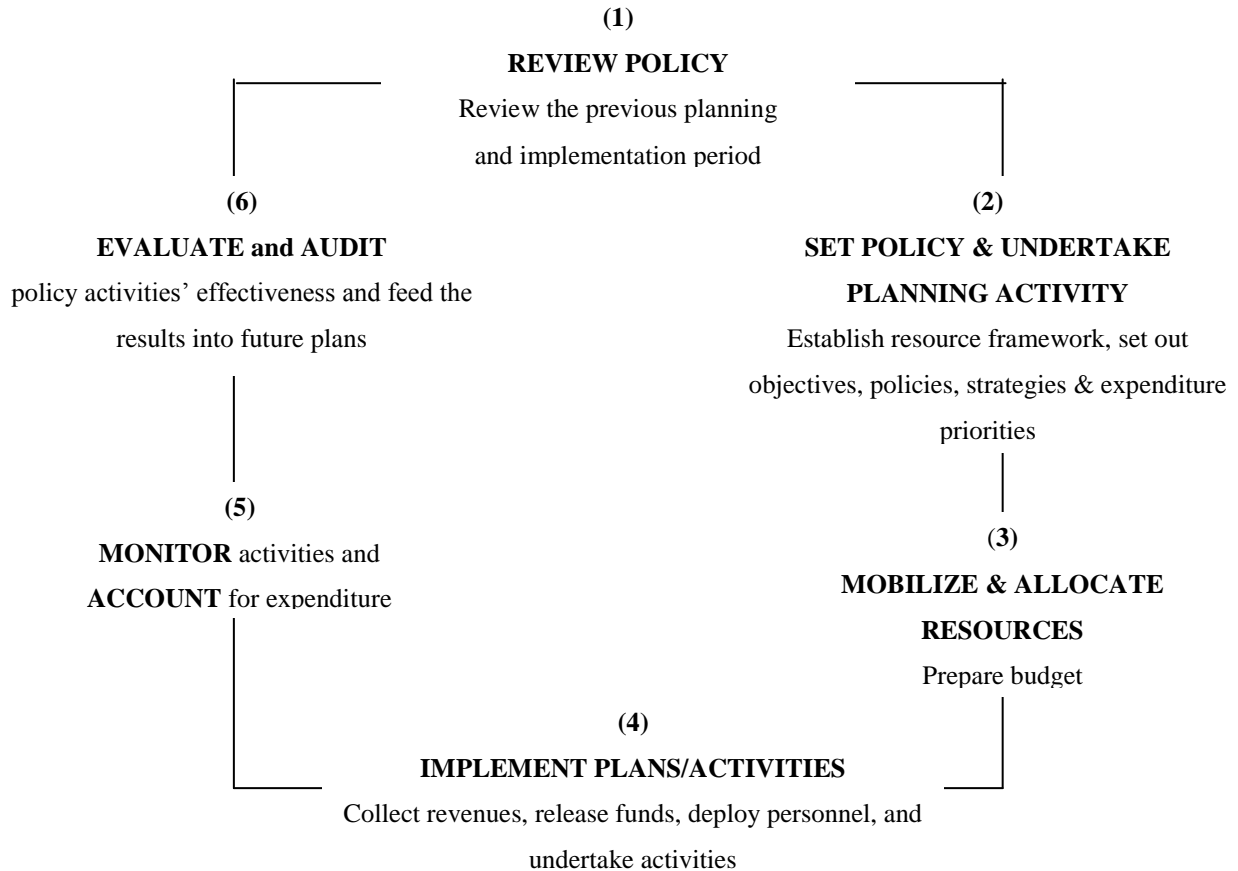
(1)
REVIEW POLICY
Review the previous planning and implementation period

(6)
EVALUATE and AUDIT
policy activities' effectiveness and feed the results into future plans

(2)
SET POLICY & UNDERTAKE PLANNING ACTIVITY
Establish resource framework, set out objectives, policies, strategies & expenditure priorities

(5)
MONITOR activities and ACCOUNT for expenditure

(3)
MOBILIZE & ALLOCATE RESOURCES
Prepare budget

(4)
IMPLEMENT PLANS/ACTIVITIES
Collect revenues, release funds, deploy personnel, and undertake activities